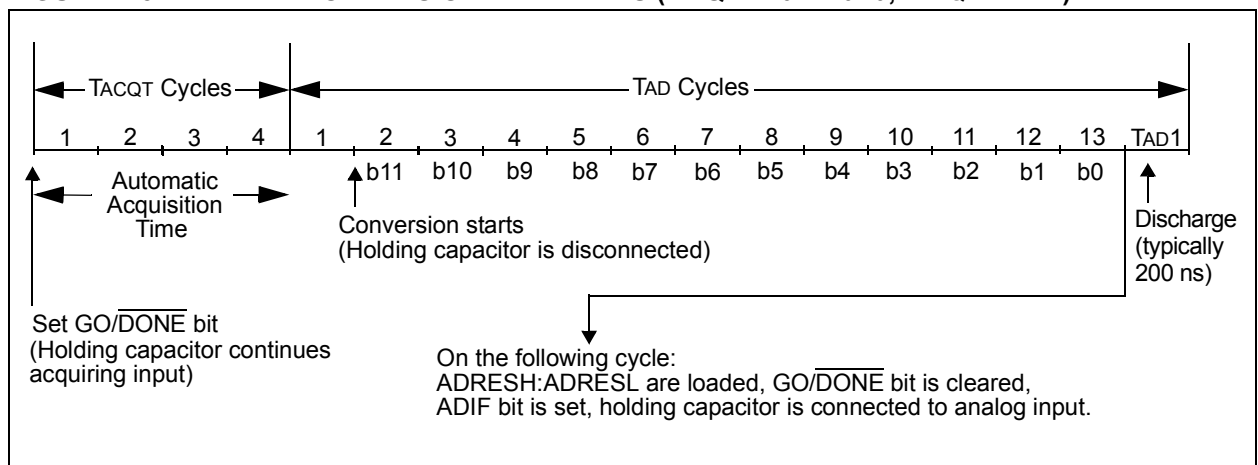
TACQT Cycles

TAD Cycles

| 1 | 2 | 3 | 4 | 1 | 2 | 3 | 4 | 5 | 6 | 7 | 8 | 9 | 10 | 11 | 12 | 13 | TAD1 |
|---|---|---|---|---|---|---|---|---|---|---|---|---|---|---|---|---|---|
| | | | | | b11 | b10 | b9 | b8 | b7 | b6 | b5 | b4 | b3 | b2 | b1 | b0 | |

Automatic Acquisition Time

Conversion starts
(Holding capacitor is disconnected)

Discharge (typically 200 ns)

Set GO/$\overline{\text{DONE}}$ bit
(Holding capacitor continues acquiring input)

On the following cycle:
ADRESH:ADRESL are loaded, GO/$\overline{\text{DONE}}$ bit is cleared,
ADIF bit is set, holding capacitor is connected to analog input.